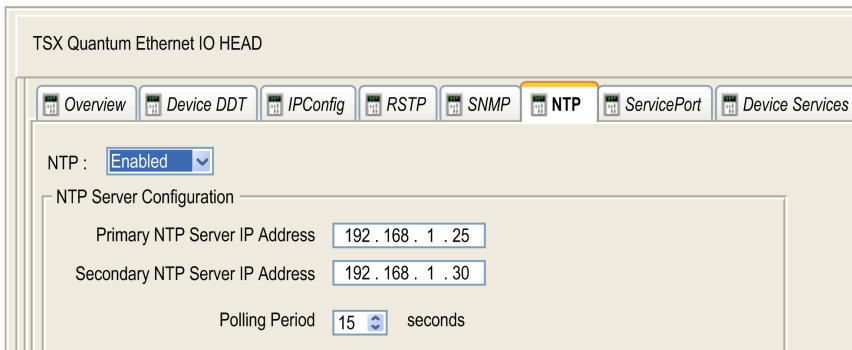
TSX Quantum Ethernet IO HEAD

Overview | Device DDT | IPConfig | RSTP | SNMP | NTP | ServicePort | Device Services

NTP : Enabled

NTP Server Configuration

Primary NTP Server IP Address 192 . 168 . 1 . 25

Secondary NTP Server IP Address 192 . 168 . 1 . 30

Polling Period 15 seconds